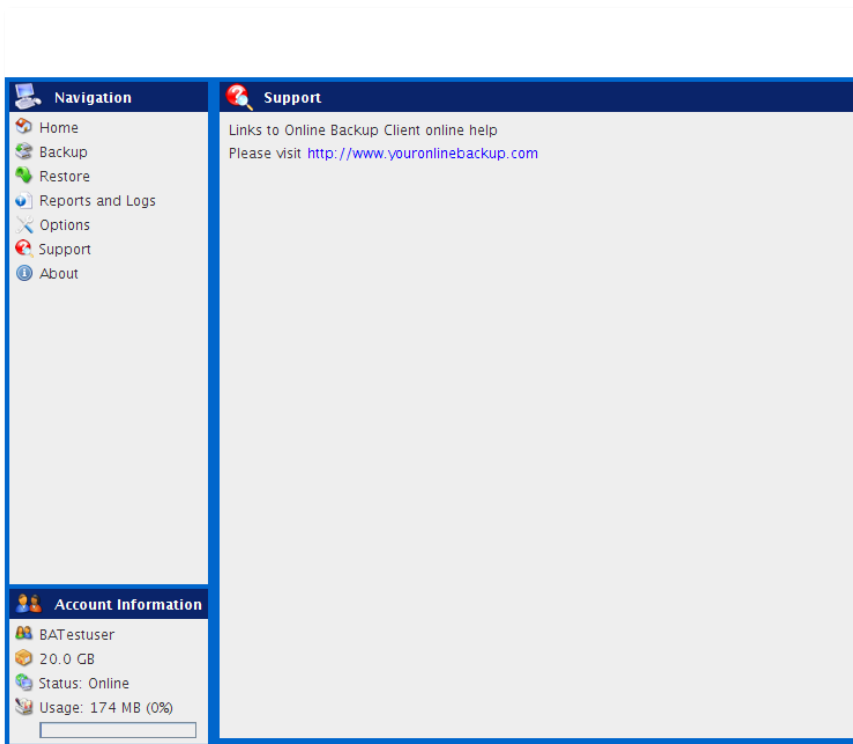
Navigation

Home
Backup
Restore
Reports and Logs
Options
Support
About

Account Information

BATestuser
20.0 GB
Status: Online
Usage: 174 MB (0%)

Support

Links to Online Backup Client online help
Please visit http://www.youronlinebackup.com